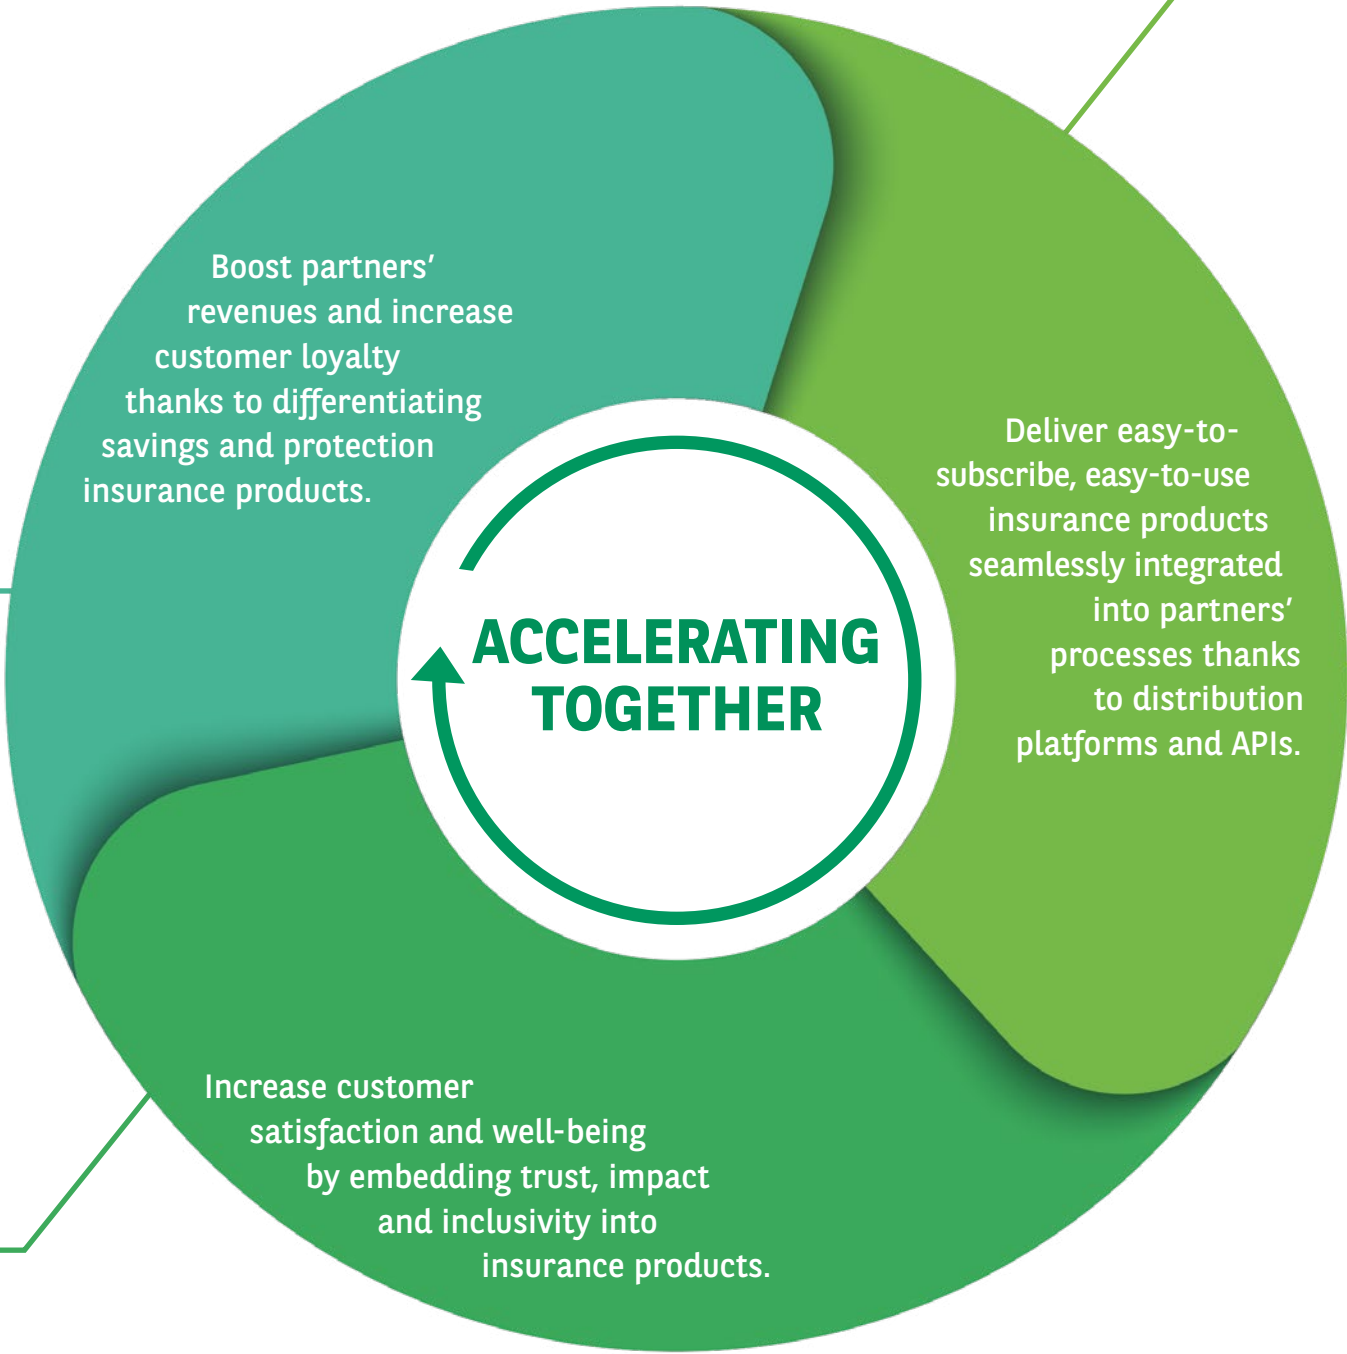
Boost partners' revenues and increase customer loyalty thanks to differentiating savings and protection insurance products.

Deliver easy-to-subscribe, easy-to-use insurance products seamlessly integrated into partners' processes thanks to distribution platforms and APIs.

ACCELERATING TOGETHER

Increase customer satisfaction and well-being by embedding trust, impact and inclusivity into insurance products.